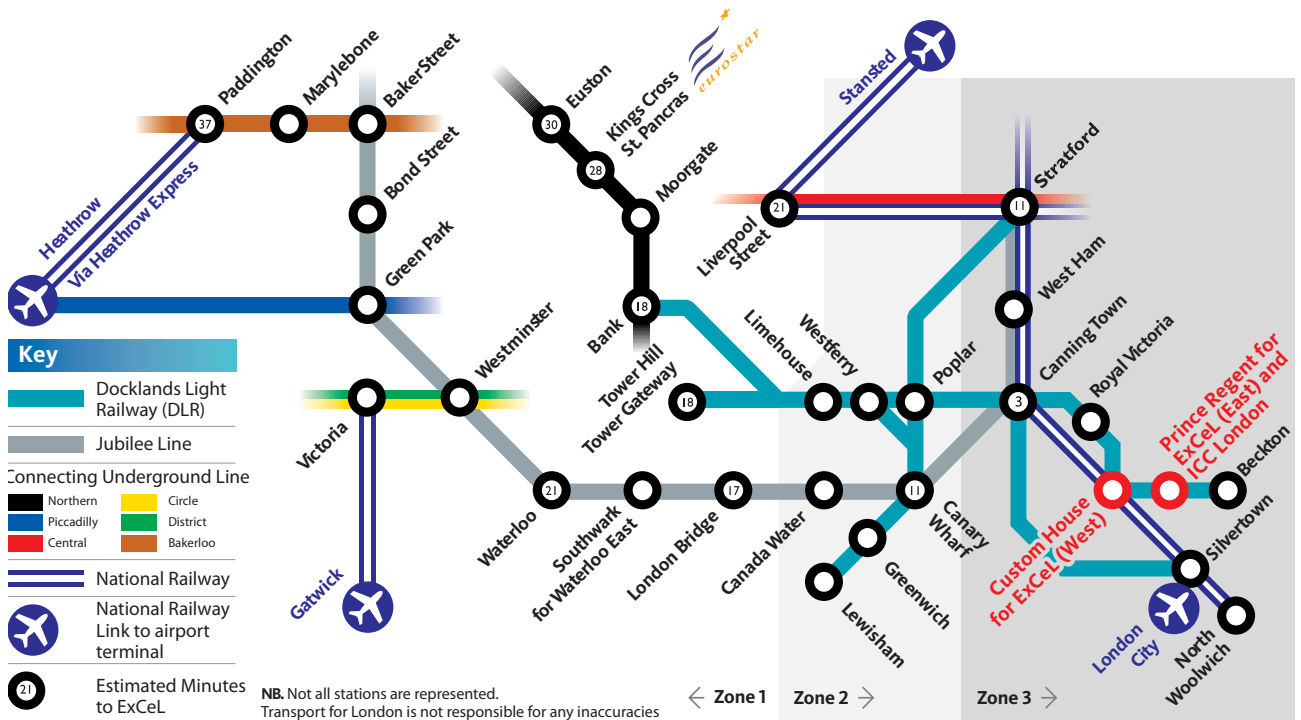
Paddington
37
Marylebone
BakerStreet
Bond Street
Green Park
Heathrow
Via Heathrow Express
Euston
30
Kings Cross St. Pancras
28
eurostar
Moorgate
Bank
18
Tower Hill
Tower Gateway
18
Stansted
21
Liverpool Street
Stratford
11
West Ham
Canning Town
3
Royal Victoria
Prince Regent for ExCeL (East) and ICC London
Beckton
Custom House for ExCeL (West)
Silvertown
London City
North Woolwich
Limehouse
Westferry
Poplar
Westminster
Victoria
Gatwick
Waterloo
21
Southwark for Waterloo East
London Bridge
17
Canada Water
11
Canary Wharf
Greenwich
Lewisham

Key
Docklands Light Railway (DLR)
Jubilee Line
Connecting Underground Line
Northern
Circle
Piccadilly
District
Central
Bakerloo
National Railway
National Railway Link to airport terminal
21
Estimated Minutes to ExCeL

NB. Not all stations are represented.
Transport for London is not responsible for any inaccuracies

Zone 1
Zone 2
Zone 3